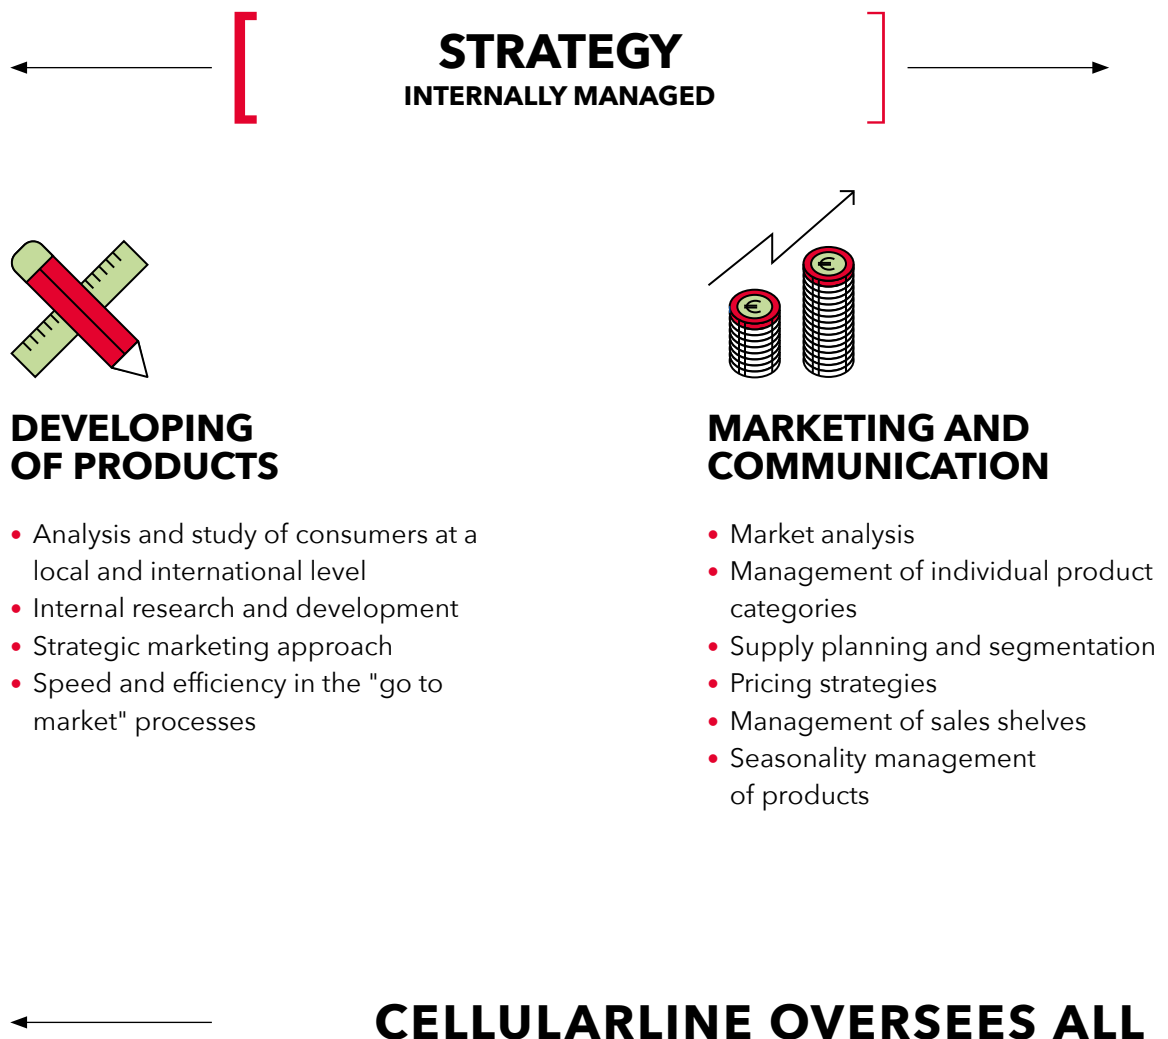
STRATEGY
INTERNALLY MANAGED

€

€

DEVELOPING OF PRODUCTS

- Analysis and study of consumers at a local and international level
- Internal research and development
- Strategic marketing approach
- Speed and efficiency in the "go to market" processes

MARKETING AND COMMUNICATION

- Market analysis
- Management of individual product categories
- Supply planning and segmentation
- Pricing strategies
- Management of sales shelves
- Seasonality management of products

CELLULARLINE OVERSEES ALL